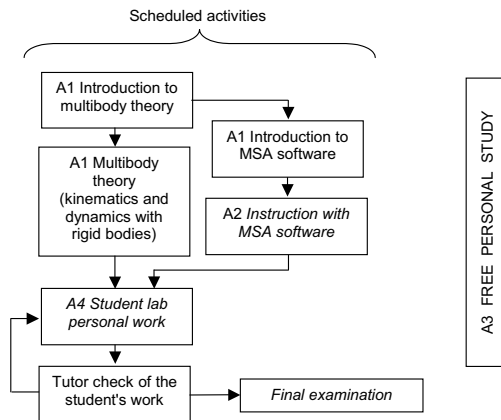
Scheduled activities

A1 Introduction to multibody theory

A1 Introduction to MSA software

A1 Multibody theory (kinematics and dynamics with rigid bodies)

A2 *Instruction with MSA software*

*A4 Student lab personal work*

Tutor check of the student's work

*Final examination*

A3 FREE PERSONAL STUDY